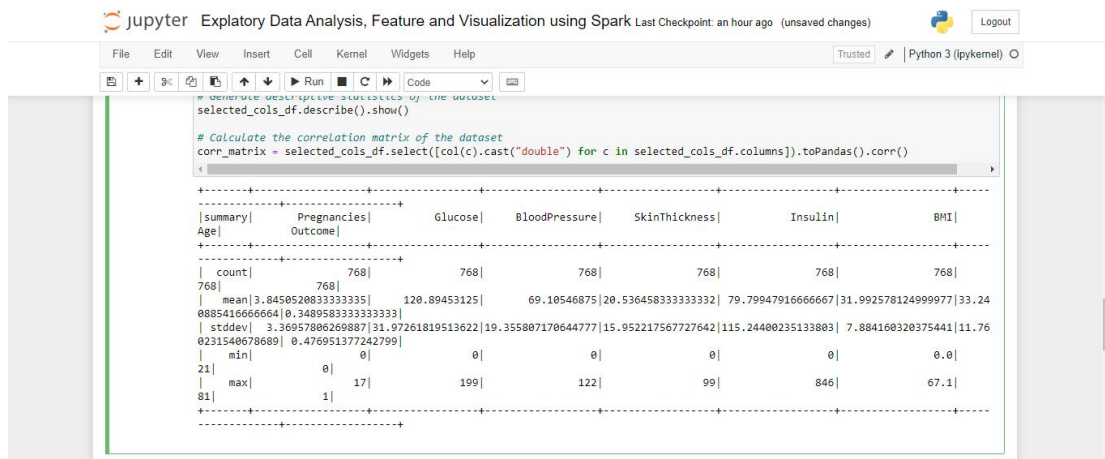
Jupyter Explatory Data Analysis, Feature and Visualization using Spark Last Checkpoint: an hour ago (unsaved changes)

Logout

File Edit View Insert Cell Kernel Widgets Help

Trusted Python 3 (ipykernel)

Run Code

# Generate descriptive statistics of the dataset
selected_cols_df.describe().show()

# Calculate the correlation matrix of the dataset
corr_matrix = selected_cols_df.select([col(c).cast("double") for c in selected_cols_df.columns]).toPandas().corr()

+-------+------------------+-----------------+------------------+------------------+------------------+------------------+-----
-------------+------------------+
|summary| Pregnancies| Glucose| BloodPressure| SkinThickness| Insulin| BMI|
Age| Outcome|
+-------+------------------+-----------------+------------------+------------------+------------------+------------------+-----
-------------+------------------+
| count| 768| 768| 768| 768| 768| 768|
768| 768|
| mean|3.8450520833333335| 120.89453125| 69.10546875|20.536458333333332| 79.79947916666667|31.992578124999977|33.24
0885416666664|0.3489583333333333|
| stddev| 3.36957806269887|31.97261819513622|19.355807170644777|15.952217567727642|115.24400235133803| 7.884160320375441|11.76
0231540678689| 0.476951377242799|
| min| 0| 0| 0| 0| 0| 0.0|
21| 0|
| max| 17| 199| 122| 99| 846| 67.1|
81| 1|
+-------+------------------+-----------------+------------------+------------------+------------------+------------------+-----
-------------+------------------+